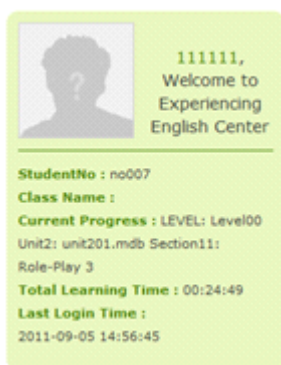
111111,
Welcome to Experiencing English Center

StudentNo : no007
Class Name :
Current Progress : LEVEL: Level00 Unit2: unit201.mdb Section11: Role-Play 3
Total Learning Time : 00:24:49
Last Login Time :
2011-09-05 14:56:45